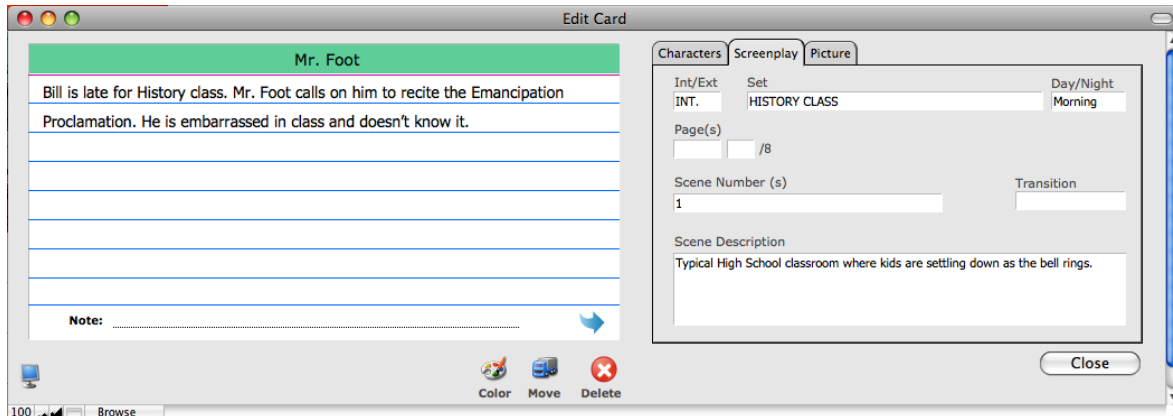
Edit Card

Mr. Foot

Bill is late for History class. Mr. Foot calls on him to recite the Emancipation Proclamation. He is embarrassed in class and doesn't know it.

Note:

Color Move Delete

100 Browse

Characters Screenplay Picture

Int/Ext
INT.

Set
HISTORY CLASS

Day/Night
Morning

Page(s)
/8

Scene Number (s)
1

Transition

Scene Description
Typical High School classroom where kids are settling down as the bell rings.

Close